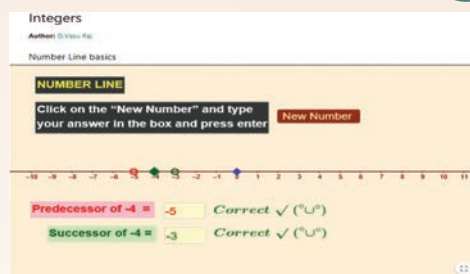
Integers

Author: D.Vasu Raj

Number Line basics

NUMBER LINE

Click on the "New Number" and type your answer in the box and press enter

New Number

-10 -9 -8 -7 -6 -5 -4 -3 -2 -1 0 1 2 3 4 5 6 7 8 9 10 11

Predecessor of -4 = -5 Correct ✓ (°∪°)

Successor of -4 = -3 Correct ✓ (°∪°)